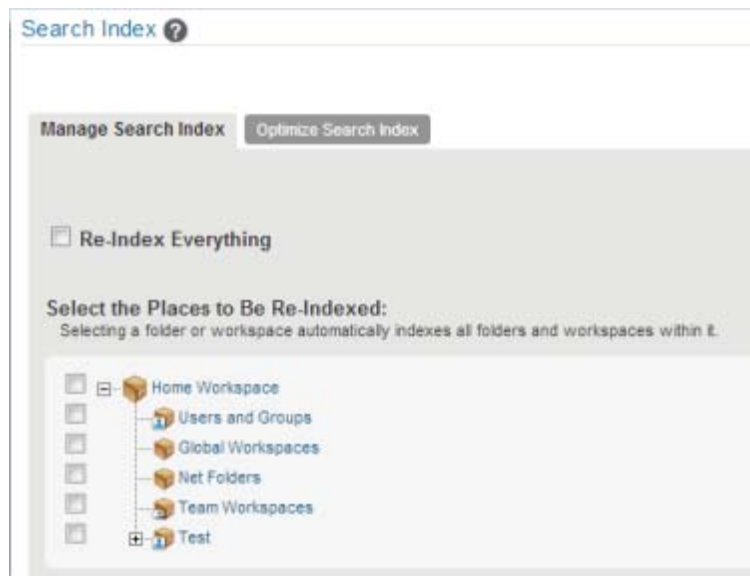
Search Index

Manage Search Index

Optimize Search Index

Re-Index Everything

Select the Places to Be Re-Indexed:

Selecting a folder or workspace automatically indexes all folders and workspaces within it.

Home Workspace

Users and Groups

Global Workspaces

Net Folders

Team Workspaces

Test